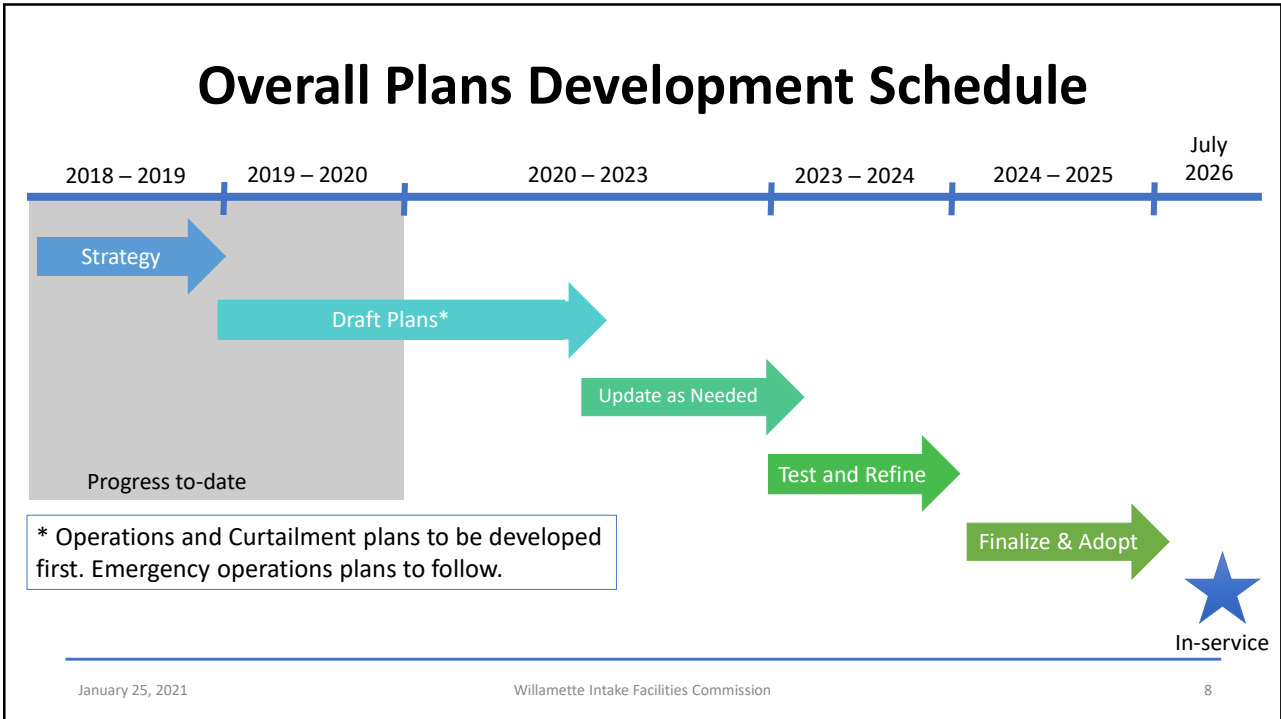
Overall Plans Development Schedule

2018 – 2019
2019 – 2020
2020 – 2023
2023 – 2024
2024 – 2025
July 2026

Strategy

Draft Plans*

Update as Needed

Test and Refine

Finalize & Adopt

Progress to-date

* Operations and Curtailment plans to be developed first. Emergency operations plans to follow.

In-service

January 25, 2021
Willamette Intake Facilities Commission
8